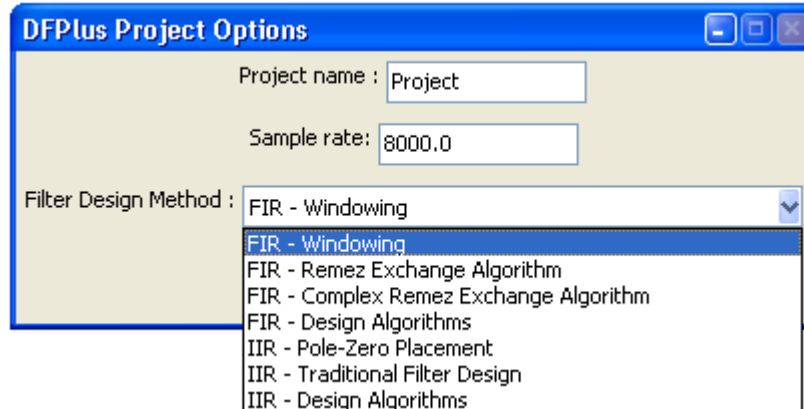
DFPlus Project Options

Project name : Project

Sample rate: 8000.0

Filter Design Method : FIR - Windowing

FIR - Windowing
FIR - Remez Exchange Algorithm
FIR - Complex Remez Exchange Algorithm
FIR - Design Algorithms
IIR - Pole-Zero Placement
IIR - Traditional Filter Design
IIR - Design Algorithms